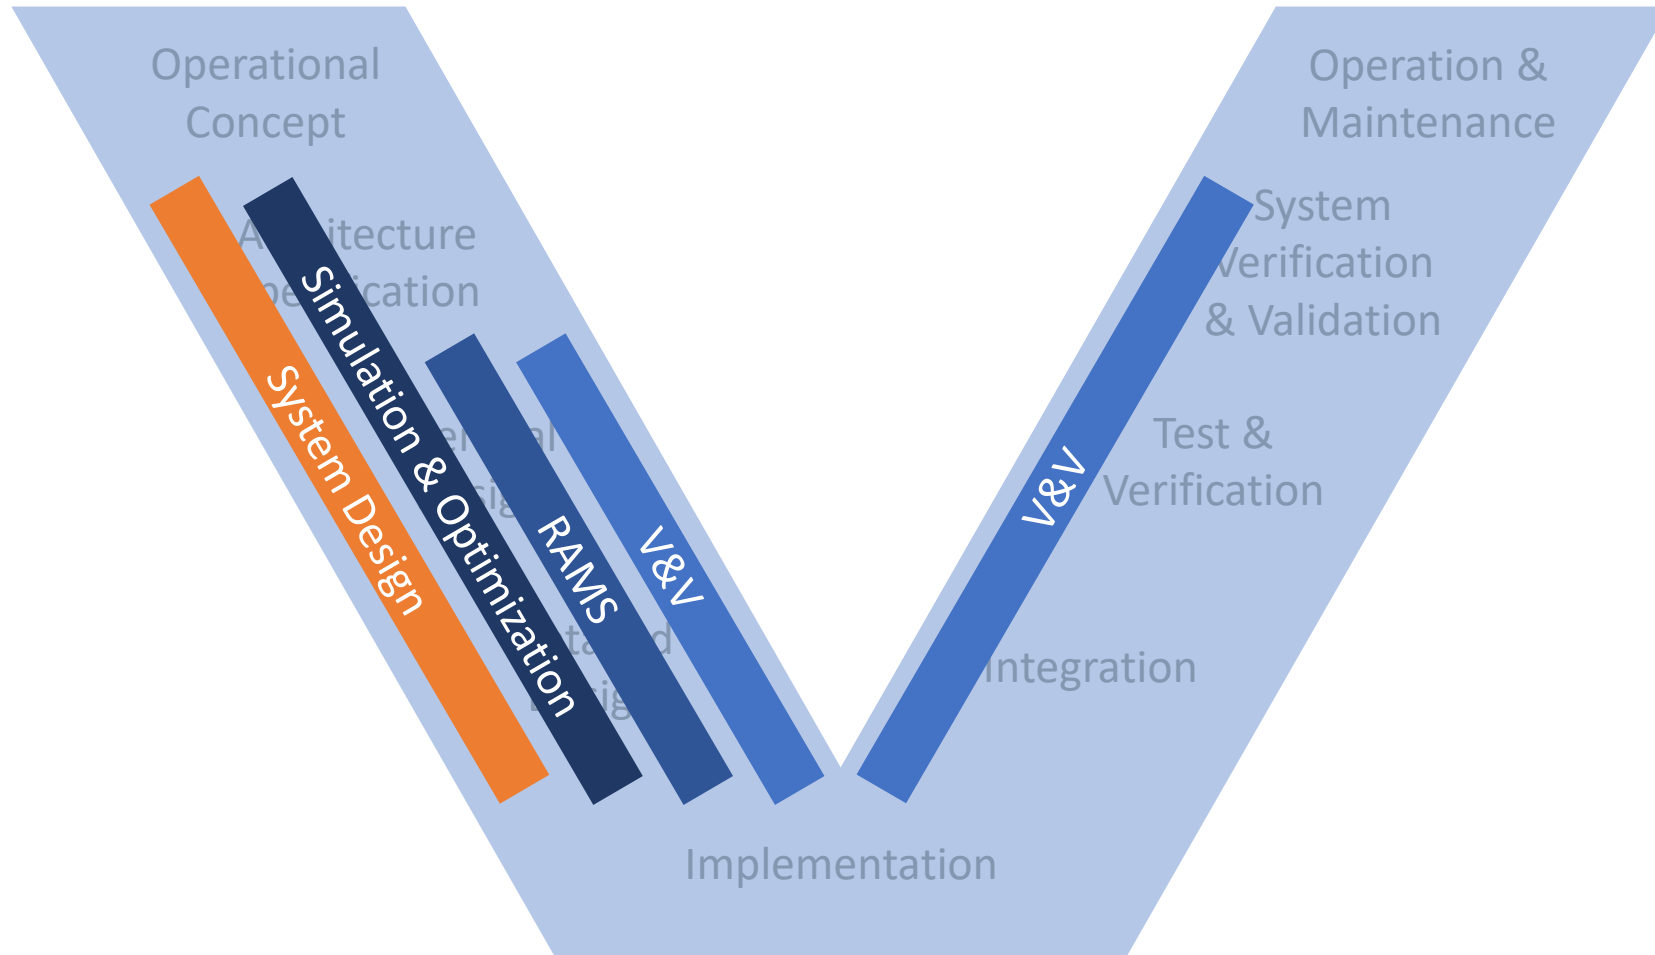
Operational Concept

A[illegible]itecture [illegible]e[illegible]ification

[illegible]er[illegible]al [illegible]sig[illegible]

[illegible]ta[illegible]d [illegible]ig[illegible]

System Design

Simulation & Optimization

RAMS

V&V

Operation & Maintenance

System Verification & Validation

Test & Verification

Integration

V&V

Implementation